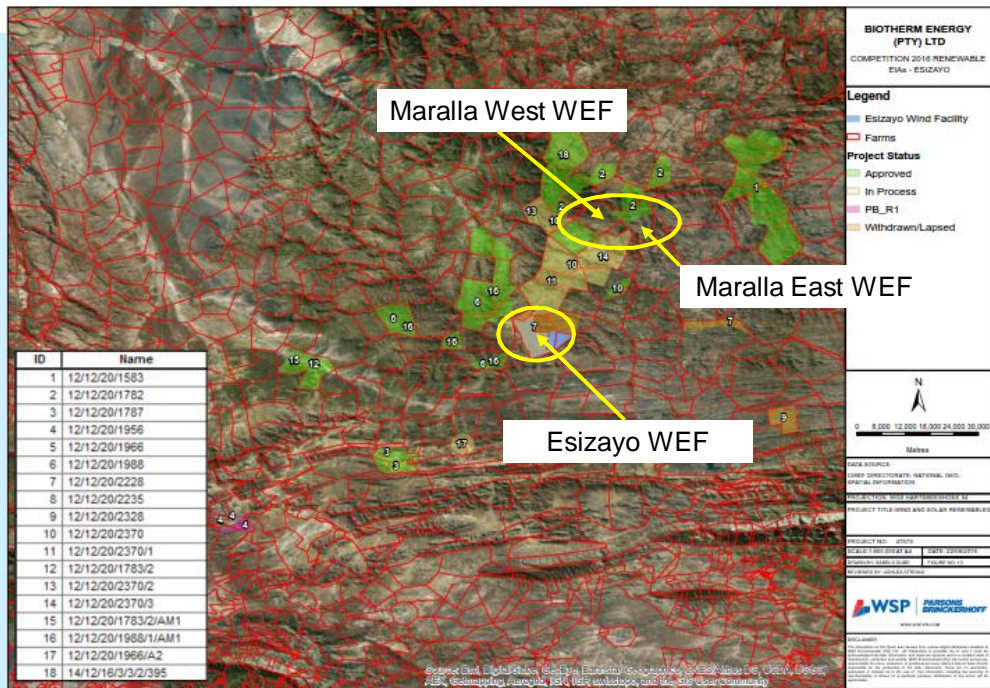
BIOTHERM ENERGY (PTY) LTD

COMPETITION 2016 RENEWABLE EIAs - ESIZAYO

Legend

Esizayo Wind Facility

Farms

Project Status

Approved

In Process

PB_R1

Withdrawn/Lapsed

Maralla West WEF

Maralla East WEF

Esizayo WEF

18

2

2

1

13

2

10

14

11

10

7

6

16

6

16

16

6

16

15

12

7

3

3

17

9

4

4

| ID | Name |
|---|---|
| 1 | 12/12/20/1583 |
| 2 | 12/12/20/1782 |
| 3 | 12/12/20/1787 |
| 4 | 12/12/20/1956 |
| 5 | 12/12/20/1966 |
| 6 | 12/12/20/1988 |
| 7 | 12/12/20/2228 |
| 8 | 12/12/20/2235 |
| 9 | 12/12/20/2328 |
| 10 | 12/12/20/2370 |
| 11 | 12/12/20/2370/1 |
| 12 | 12/12/20/1783/2 |
| 13 | 12/12/20/2370/2 |
| 14 | 12/12/20/2370/3 |
| 15 | 12/12/20/1783/2/AM1 |
| 16 | 12/12/20/1988/1/AM1 |
| 17 | 12/12/20/1966/A2 |
| 18 | 14/12/16/3/3/2/395 |

N

0 6,000 12,000 18,000 24,000 30,000

Metres

DATA SOURCE:

CHIEF DIRECTORATE: NATIONAL GEO-SPATIAL INFORMATION

PROJECTION: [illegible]

PROJECT TITLE: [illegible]

PROJECT NO: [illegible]

SCALE: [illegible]

DATE: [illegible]

DRAWN BY: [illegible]

FIGURE NO: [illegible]

REVIEWED BY: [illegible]

WSP PARSONS BRINCKERHOFF

DISCLAIMER

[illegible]

Source: Esri, DigitalGlobe, GeoEye, Earthstar Geographics, CNES/Airbus DS, USDA, USGS, AEX, Getmapping, Aerogrid, IGN, IGP, swisstopo, and the GIS User Community